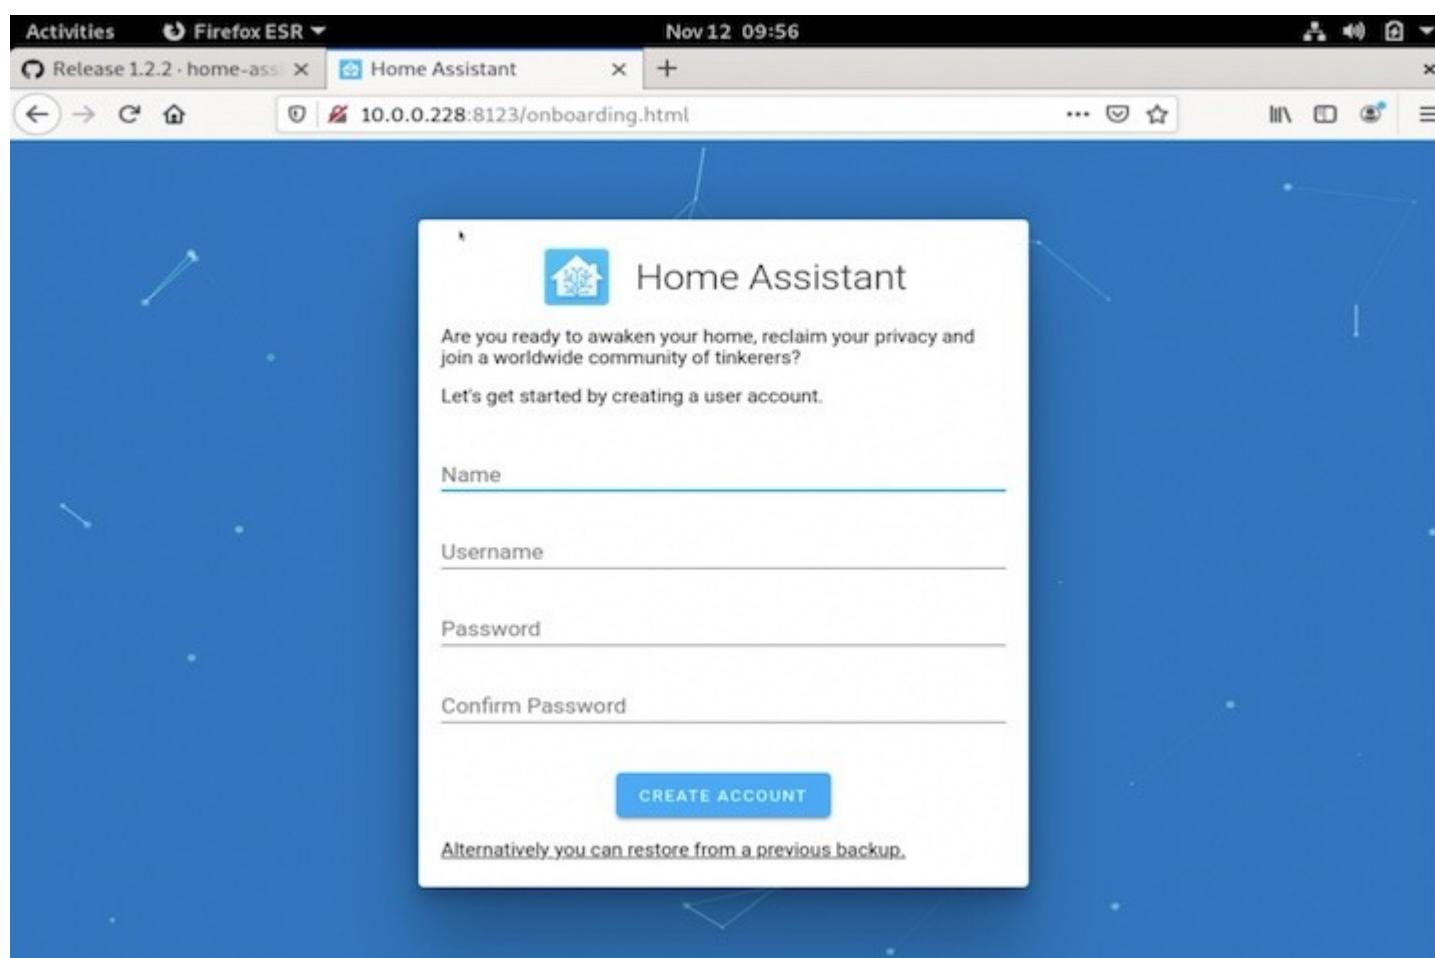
Activities Firefox ESR Nov 12 09:56

Release 1.2.2 · home-ass ×
Home Assistant ×
+

10.0.0.228:8123/onboarding.html

Home Assistant

Are you ready to awaken your home, reclaim your privacy and join a worldwide community of tinkerers?

Let's get started by creating a user account.

Name

Username

Password

Confirm Password

CREATE ACCOUNT

Alternatively you can restore from a previous backup.